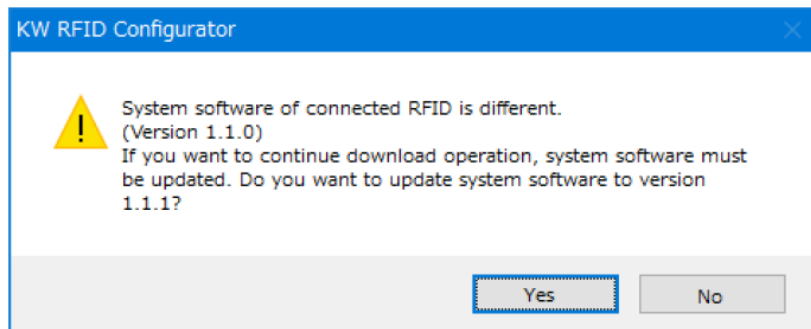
KW RFID Configurator

System software of connected RFID is different.
(Version 1.1.0)
If you want to continue download operation, system software must be updated. Do you want to update system software to version 1.1.1?

Yes

No